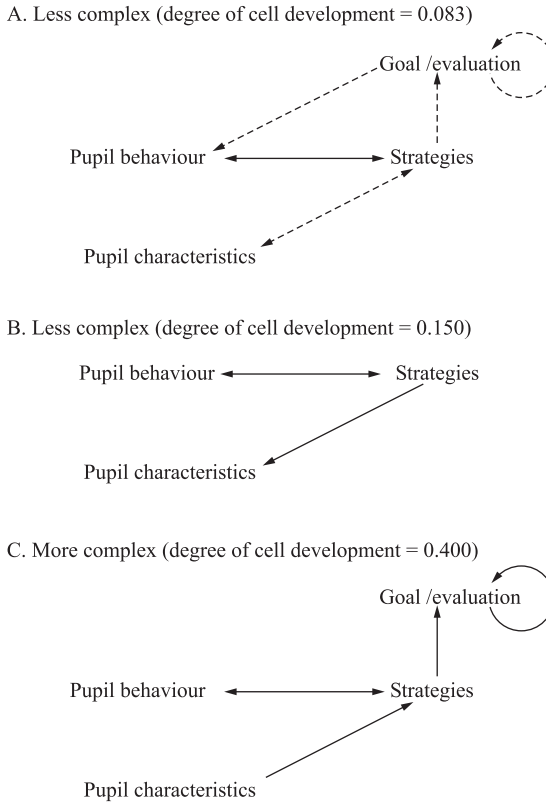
A. Less complex (degree of cell development = 0.083)

Goal /evaluation

Pupil behaviour

Strategies

Pupil characteristics

B. Less complex (degree of cell development = 0.150)

Pupil behaviour

Strategies

Pupil characteristics

C. More complex (degree of cell development = 0.400)

Goal /evaluation

Pupil behaviour

Strategies

Pupil characteristics